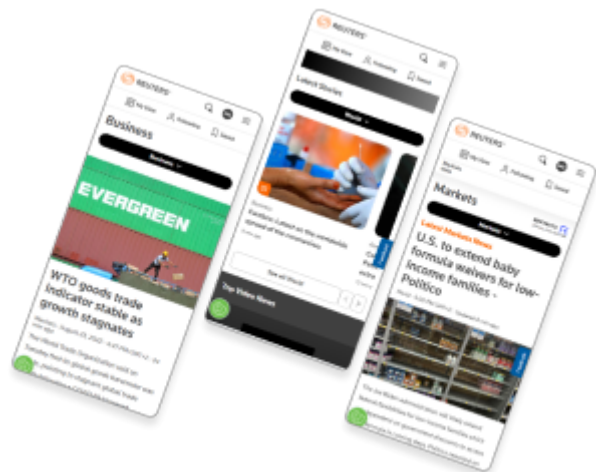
REUTERS

My View

Following

Saved

Business

Business

EVERGREEN

WTO goods trade indicator stable as growth stagnates

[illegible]

REUTERS

My View

Following

Saved

Latest Stories

World

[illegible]

See all World

Top Video News

REUTERS

My View

Following

Saved

Markets

Markets

Latest Markets News

U.S. to extend baby formula waivers for low-income families - Politico

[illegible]